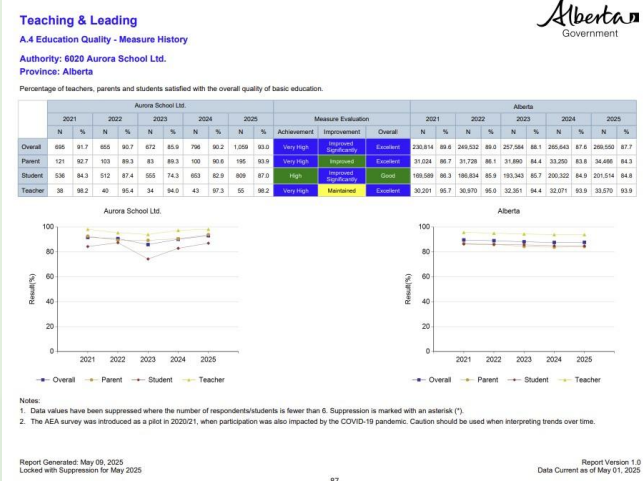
Teaching & Leading

Alberta Government

A.4 Education Quality - Measure History

Authority: 6020 Aurora School Ltd.
Province: Alberta

Percentage of teachers, parents and students satisfied with the overall quality of basic education.

| | Aurora School Ltd. | | | | | | | | | | Measure Evaluation | | | Alberta | | | | | | | | | |
|---|---|---|---|---|---|---|---|---|---|---|---|---|---|---|---|---|---|---|---|---|---|---|---|
| | 2021 | | 2022 | | 2023 | | 2024 | | 2025 | | | | | 2021 | | 2022 | | 2023 | | 2024 | | 2025 | |
| | N | % | N | % | N | % | N | % | N | % | Achievement | Improvement | Overall | N | % | N | % | N | % | N | % | N | % |
| Overall | 695 | 91.7 | 655 | 90.7 | 672 | 85.9 | 796 | 90.2 | 1,059 | 93.0 | Very High | Improved Significantly | Excellent | 230,814 | 89.6 | 249,532 | 89.0 | 257,584 | 88.1 | 265,643 | 87.6 | 268,550 | 87.7 |
| Parent | 121 | 92.7 | 103 | 89.3 | 83 | 89.3 | 100 | 90.6 | 195 | 93.9 | Very High | Improved | Excellent | 31,024 | 86.7 | 31,728 | 86.1 | 31,890 | 84.4 | 33,250 | 83.8 | 34,486 | 84.3 |
| Student | 536 | 84.3 | 512 | 87.4 | 555 | 74.3 | 653 | 82.9 | 809 | 87.0 | High | Improved Significantly | Good | 169,589 | 86.3 | 186,834 | 85.9 | 193,343 | 85.7 | 200,322 | 84.9 | 201,514 | 84.8 |
| Teacher | 38 | 98.2 | 40 | 95.4 | 34 | 94.0 | 43 | 97.3 | 55 | 98.2 | Very High | Maintained | Excellent | 30,201 | 95.7 | 30,970 | 95.0 | 32,351 | 94.4 | 32,071 | 93.9 | 33,570 | 93.9 |

Aurora School Ltd.

100
80
60
40
20
0
Result(%)
2021 2022 2023 2024 2025

Overall Parent Student Teacher

Alberta

100
80
60
40
20
0
Result(%)
2021 2022 2023 2024 2025

Overall Parent Student Teacher

Notes:
1. Data values have been suppressed where the number of respondents/students is fewer than 6. Suppression is marked with an asterisk (*).
2. The AEA survey was introduced as a pilot in 2020/21, when participation was also impacted by the COVID-19 pandemic. Caution should be used when interpreting trends over time.

Report Generated: May 09, 2025
Locked with Suppression for May 2025

Report Version 1.0
Data Current as of May 01, 2025

87